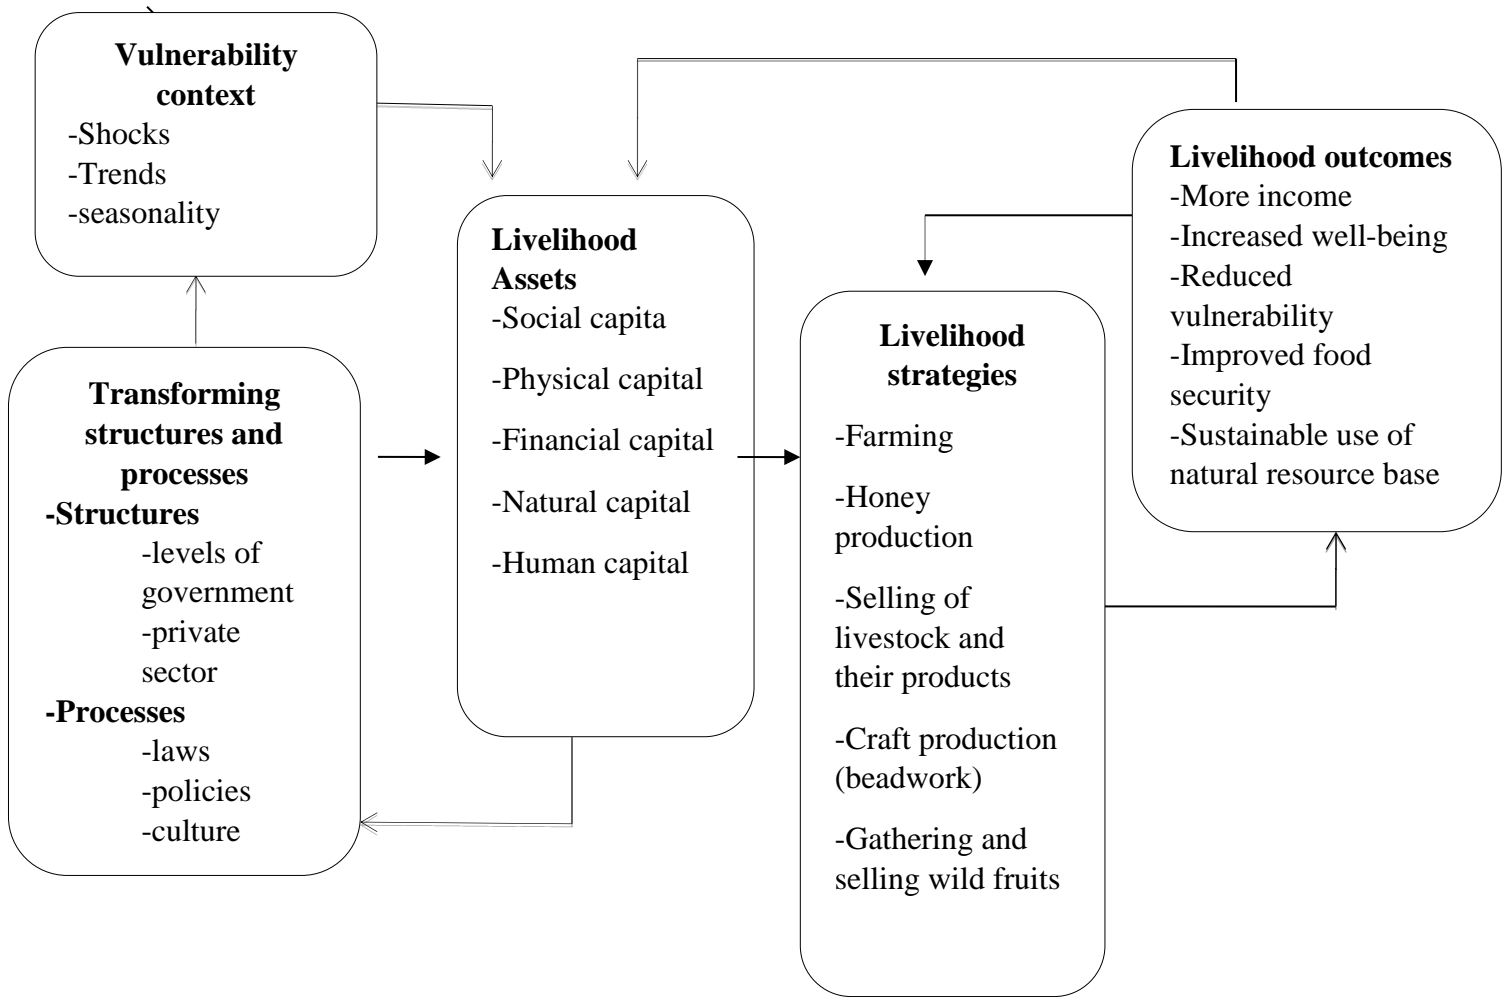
Vulnerability context
-Shocks
-Trends
-seasonality

Transforming structures and processes
-Structures
-levels of government
-private sector
-Processes
-laws
-policies
-culture

Livelihood Assets
-Social capita
-Physical capital
-Financial capital
-Natural capital
-Human capital

Livelihood strategies
-Farming
-Honey production
-Selling of livestock and their products
-Craft production (beadwork)
-Gathering and selling wild fruits

Livelihood outcomes
-More income
-Increased well-being
-Reduced vulnerability
-Improved food security
-Sustainable use of natural resource base